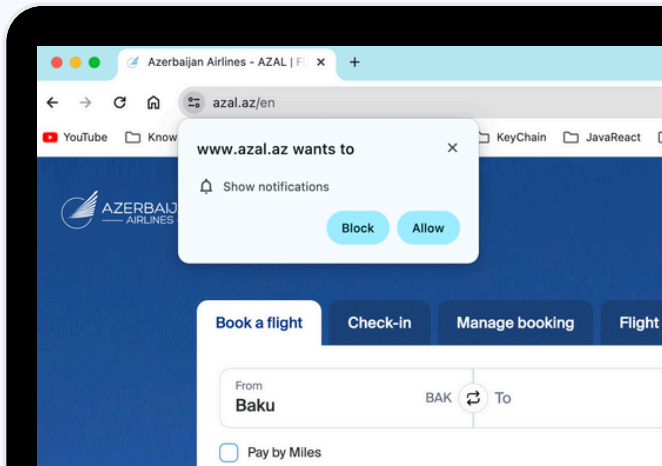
Azerbaijan Airlines - AZAL | Fl ×

+

azal.az/en

YouTube

Know

KeyChain

JavaReact

www.azal.az wants to

×

Show notifications

Block

Allow

AZERBAIJ

AIRLINES

Book a flight

Check-in

Manage booking

Flight

From

Baku

BAK

To

Pay by Miles